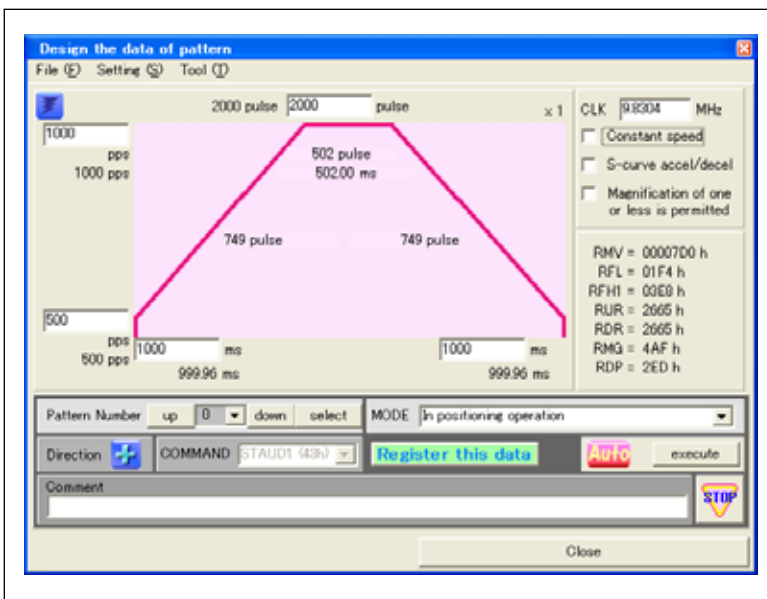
Design the data of pattern

File (F) Setting (S) Tool (T)

2000 pulse 2000 pulse

x 1

1000

pps

1000 pps

502 pulse

502.00 ms

749 pulse

749 pulse

500

pps

500 pps

1000 ms

999.96 ms

1000 ms

999.96 ms

CLK 9.8304 MHz

Constant speed

S-curve accel/decel

Magnification of one or less is permitted

RMV = 000007D0 h

RFL = 01F4 h

RFH1 = 03E8 h

RUR = 2665 h

RDR = 2665 h

RMG = 4AF h

RDP = 2ED h

Pattern Number up 0 down select

MODE In positioning operation

Direction

COMMAND STAUD1 (43h)

Register this data

Auto

execute

Comment

STOP

Close